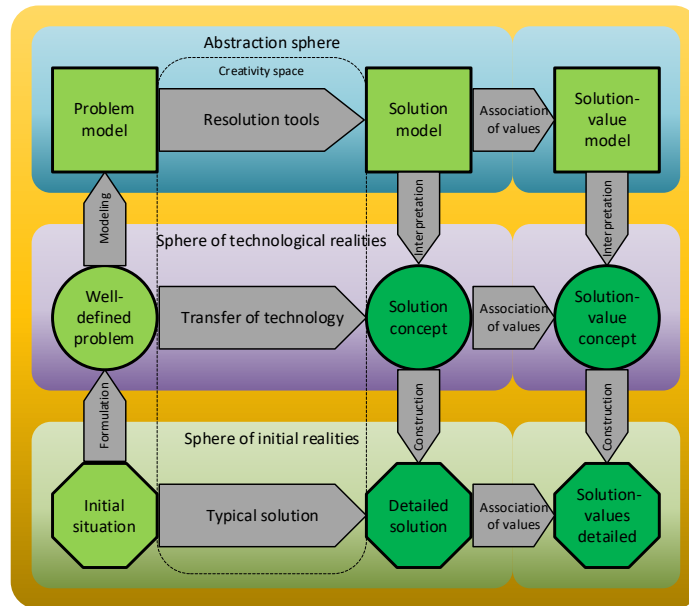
Abstraction sphere

Creativity space

Problem model

Resolution tools

Solution model

Association of values

Solution-value model

Modeling

Interpretation

Interpretation

Sphere of technological realities

Well-defined problem

Transfer of technology

Solution concept

Association of values

Solution-value concept

Formulation

Construction

Construction

Sphere of initial realities

Initial situation

Typical solution

Detailed solution

Association of values

Solution-values detailed